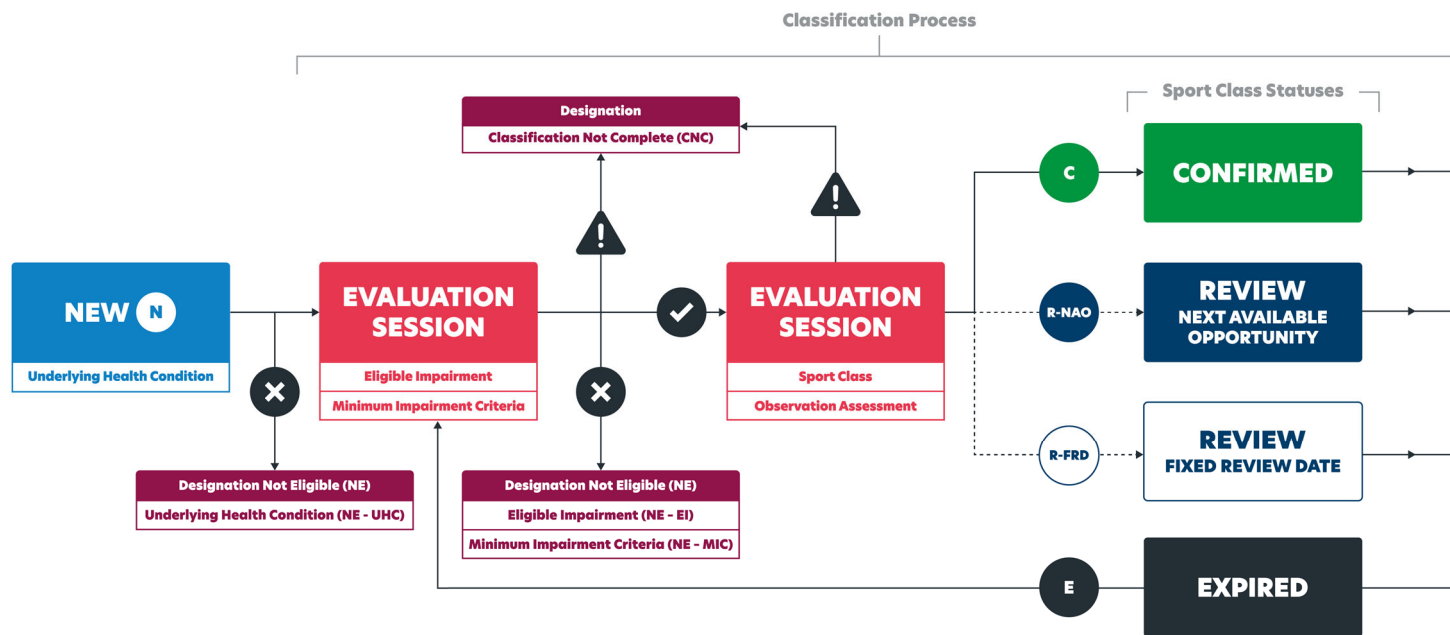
Classification Process

Sport Class Statuses

Designation
Classification Not Complete (CNC)

NEW N
Underlying Health Condition

EVALUATION SESSION
Eligible Impairment
Minimum Impairment Criteria

EVALUATION SESSION
Sport Class
Observation Assessment

C
CONFIRMED

R-NAO
REVIEW
NEXT AVAILABLE OPPORTUNITY

R-FRD
REVIEW
FIXED REVIEW DATE

Designation Not Eligible (NE)
Underlying Health Condition (NE - UHC)

Designation Not Eligible (NE)
Eligible Impairment (NE - EI)
Minimum Impairment Criteria (NE - MIC)

E
EXPIRED